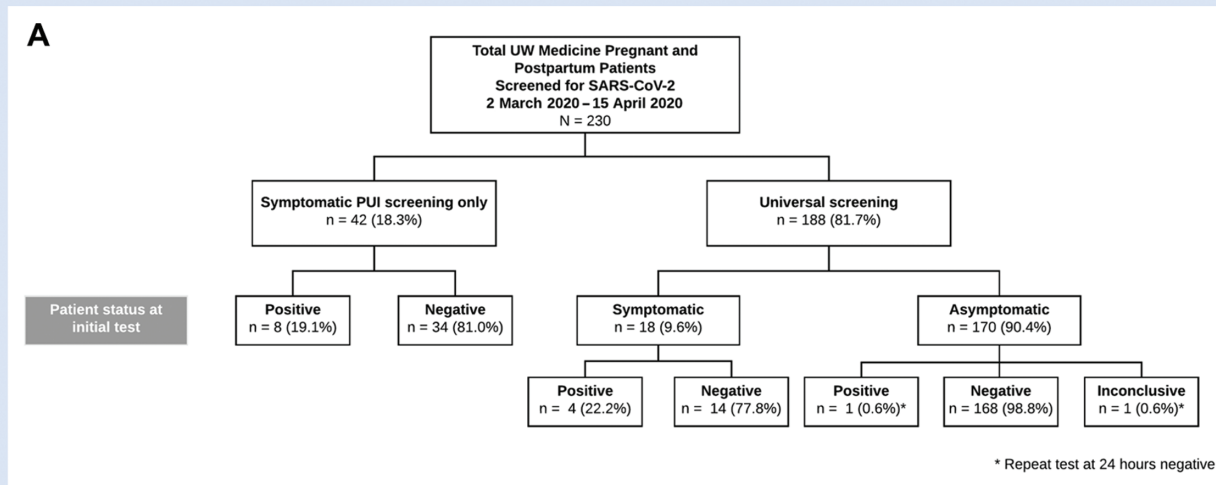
A

Total UW Medicine Pregnant and Postpartum Patients Screened for SARS-CoV-2 2 March 2020 – 15 April 2020 N = 230

Symptomatic PUI screening only n = 42 (18.3%)

Universal screening n = 188 (81.7%)

Patient status at initial test

Positive n = 8 (19.1%)

Negative n = 34 (81.0%)

Symptomatic n = 18 (9.6%)

Asymptomatic n = 170 (90.4%)

Positive n = 4 (22.2%)

Negative n = 14 (77.8%)

Positive n = 1 (0.6%)*

Negative n = 168 (98.8%)

Inconclusive n = 1 (0.6%)*

* Repeat test at 24 hours negative